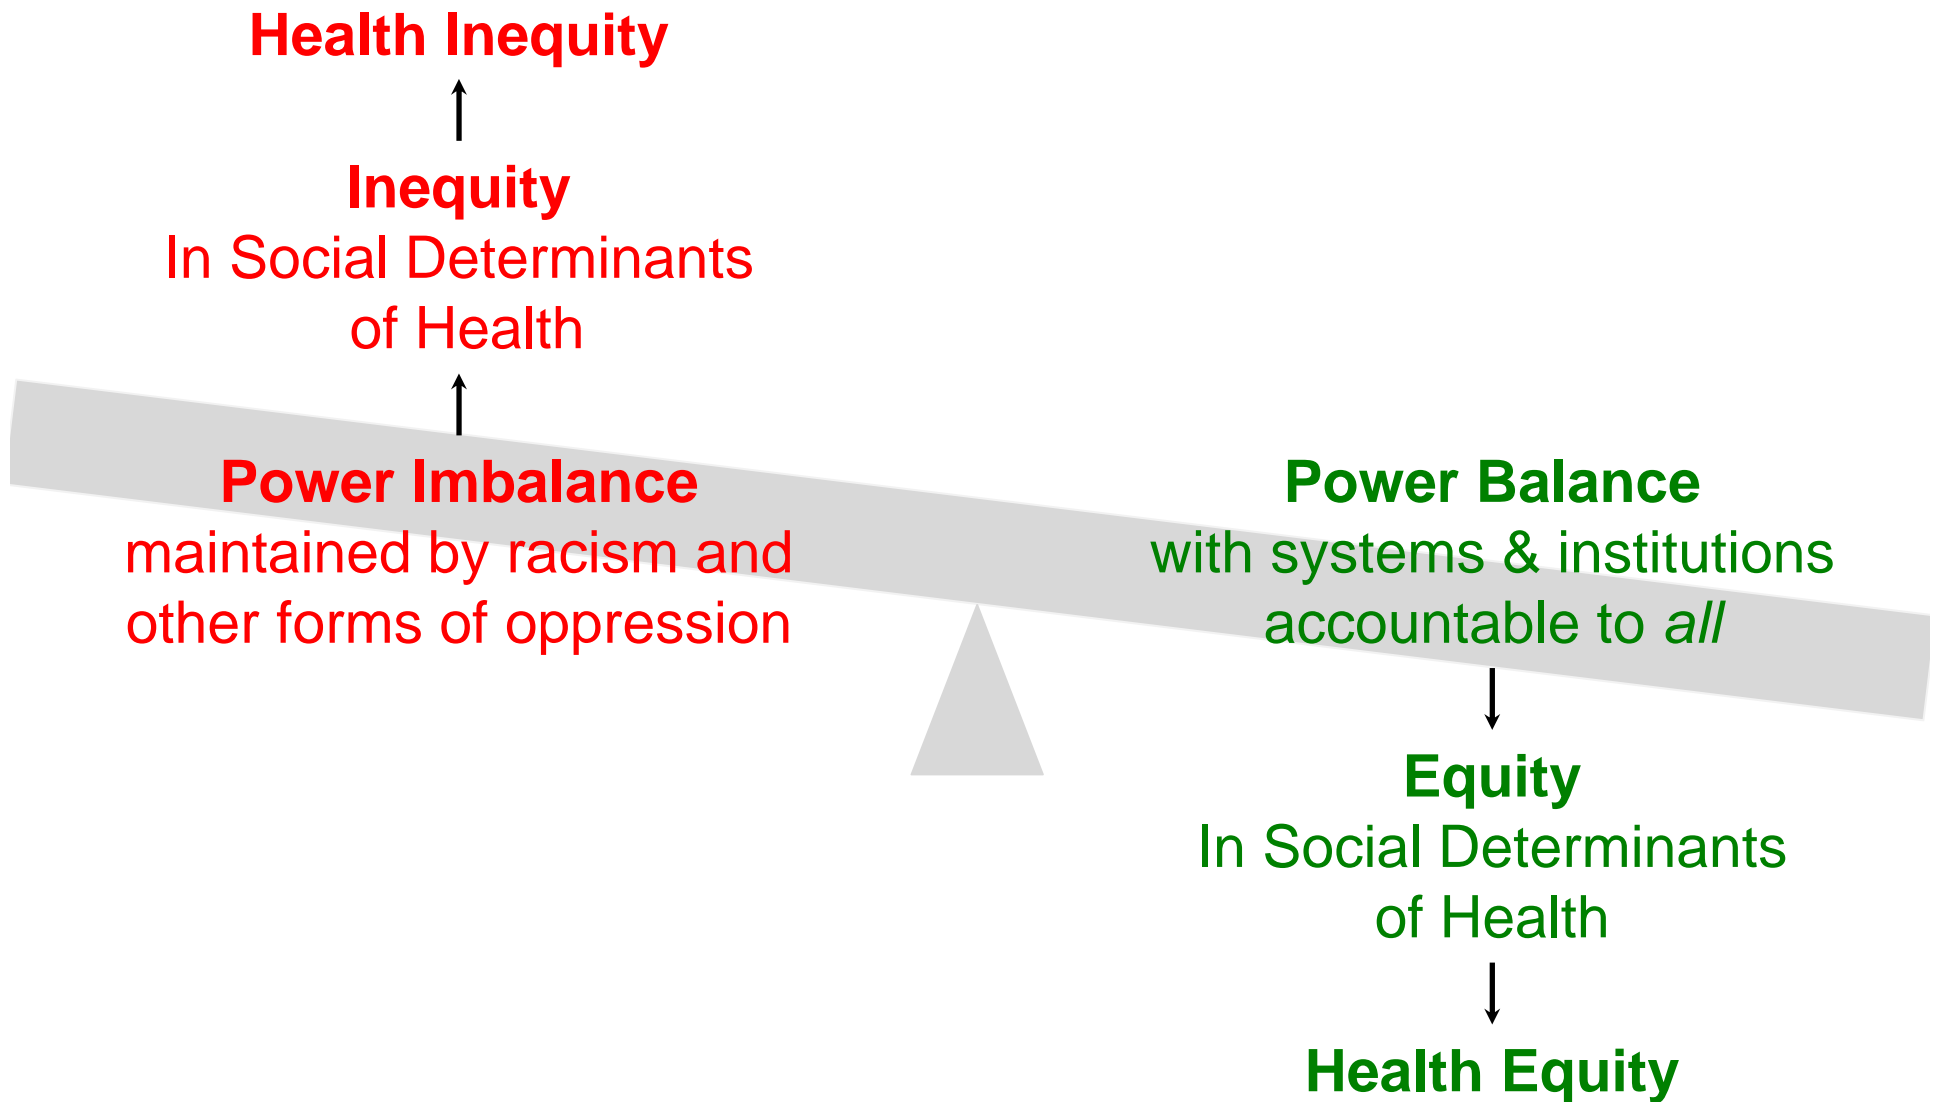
Health Inequity

Inequity
In Social Determinants of Health

Power Imbalance
maintained by racism and other forms of oppression

Power Balance
with systems & institutions accountable to *all*

Equity
In Social Determinants of Health

Health Equity